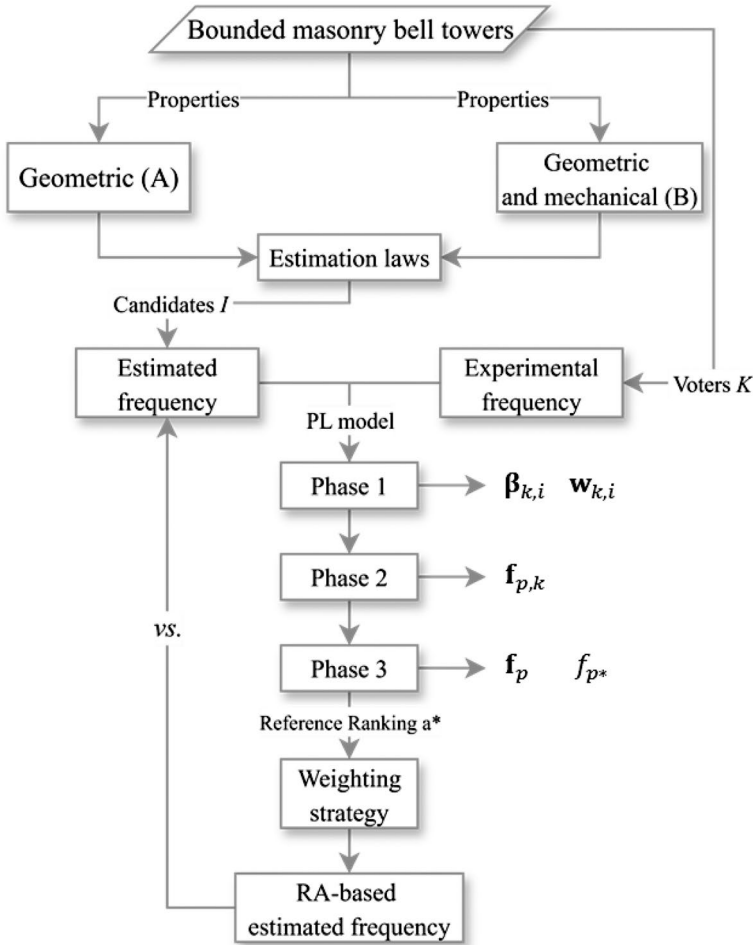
Bounded masonry bell towers

Properties

Properties

Geometric (A)

Geometric and mechanical (B)

Estimation laws

Candidates $I$

Estimated frequency

Experimental frequency

Voters $K$

PL model

Phase 1

$\boldsymbol{\beta}_{k,i}$ $\mathbf{w}_{k,i}$

Phase 2

$\mathbf{f}_{p,k}$

$vs.$

Phase 3

$\mathbf{f}_{p}$ $f_{p*}$

Reference Ranking a*

Weighting strategy

RA-based estimated frequency